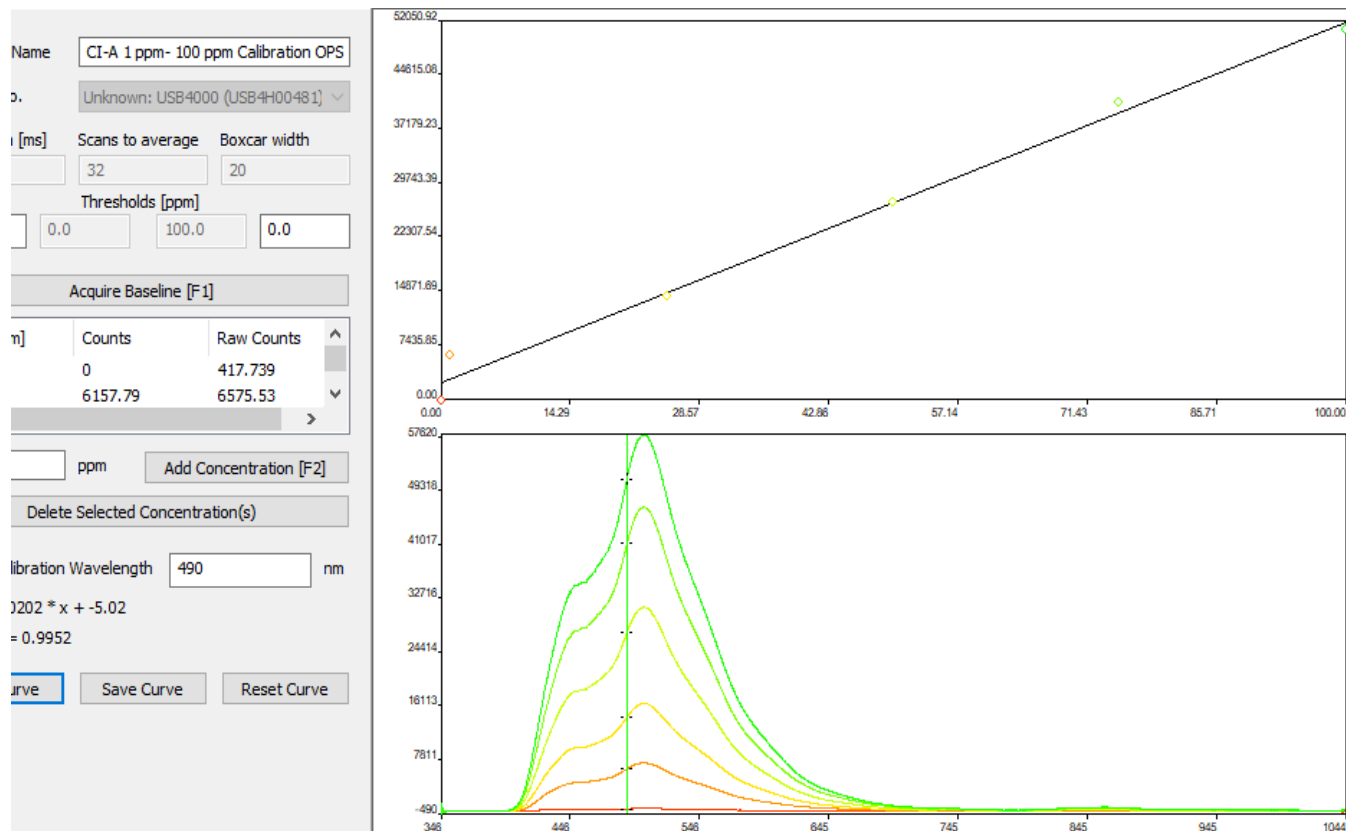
Name CI-A 1 ppm- 100 ppm Calibration OPS

o. Unknown: USB4000 (USB4H00481)

[ms] Scans to average Boxcar width

32 20

Thresholds [ppm]

0.0 100.0 0.0

Acquire Baseline [F1]

m] Counts Raw Counts

0 417.739

6157.79 6575.53

ppm Add Concentration [F2]

Delete Selected Concentration(s)

libration Wavelength 490 nm

0202 * x + -5.02

= 0.9952

urve Save Curve Reset Curve

52050.92
44615.08
37179.23
29743.39
22307.54
14871.69
7435.85
0.00

0.00 14.29 28.57 42.86 57.14 71.43 85.71 100.00

57620
49318
41017
32716
24414
16113
7811
-490

346 446 546 645 745 845 945 1044